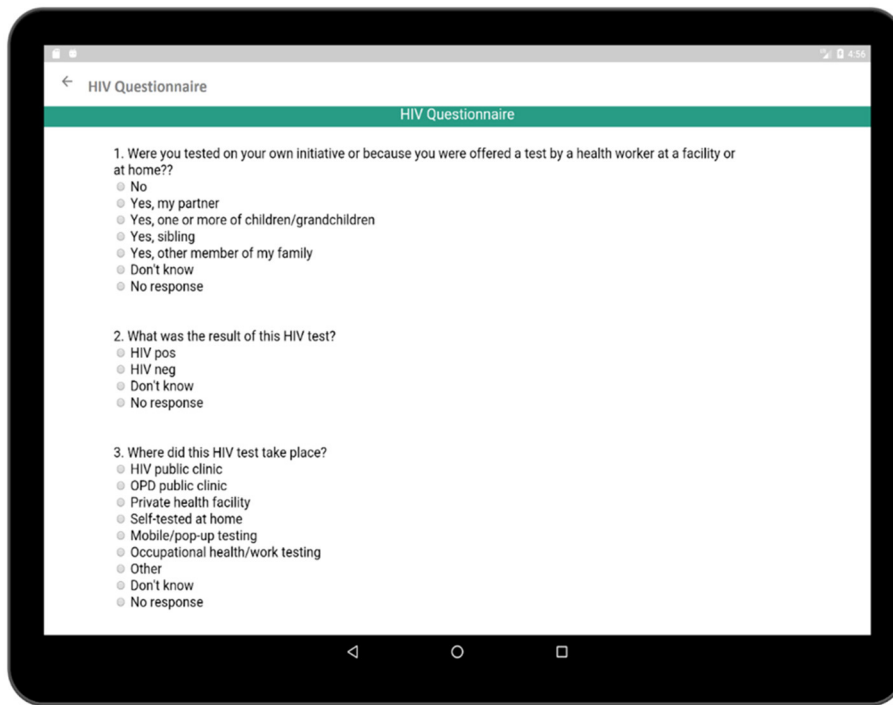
4:56

← HIV Questionnaire

HIV Questionnaire

1. Were you tested on your own initiative or because you were offered a test by a health worker at a facility or at home??
No
Yes, my partner
Yes, one or more of children/grandchildren
Yes, sibling
Yes, other member of my family
Don't know
No response

2. What was the result of this HIV test?
HIV pos
HIV neg
Don't know
No response

3. Where did this HIV test take place?
HIV public clinic
OPD public clinic
Private health facility
Self-tested at home
Mobile/pop-up testing
Occupational health/work testing
Other
Don't know
No response